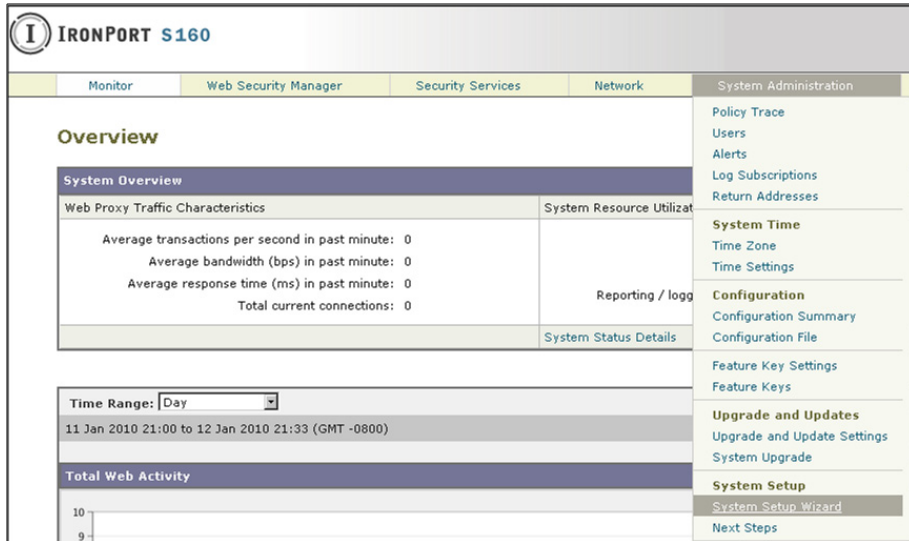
IRONPORT S160

Monitor | Web Security Manager | Security Services | Network | System Administration

Overview

System Overview

Web Proxy Traffic Characteristics

Average transactions per second in past minute: 0
Average bandwidth (bps) in past minute: 0
Average response time (ms) in past minute: 0
Total current connections: 0

System Resource Utilizat

Reporting / logg

System Status Details

Time Range: Day

11 Jan 2010 21:00 to 12 Jan 2010 21:33 (GMT -0800)

Total Web Activity

10
9

Policy Trace
Users
Alerts
Log Subscriptions
Return Addresses

System Time
Time Zone
Time Settings

Configuration
Configuration Summary
Configuration File

Feature Key Settings
Feature Keys

Upgrade and Updates
Upgrade and Update Settings
System Upgrade

System Setup
System Setup Wizard
Next Steps